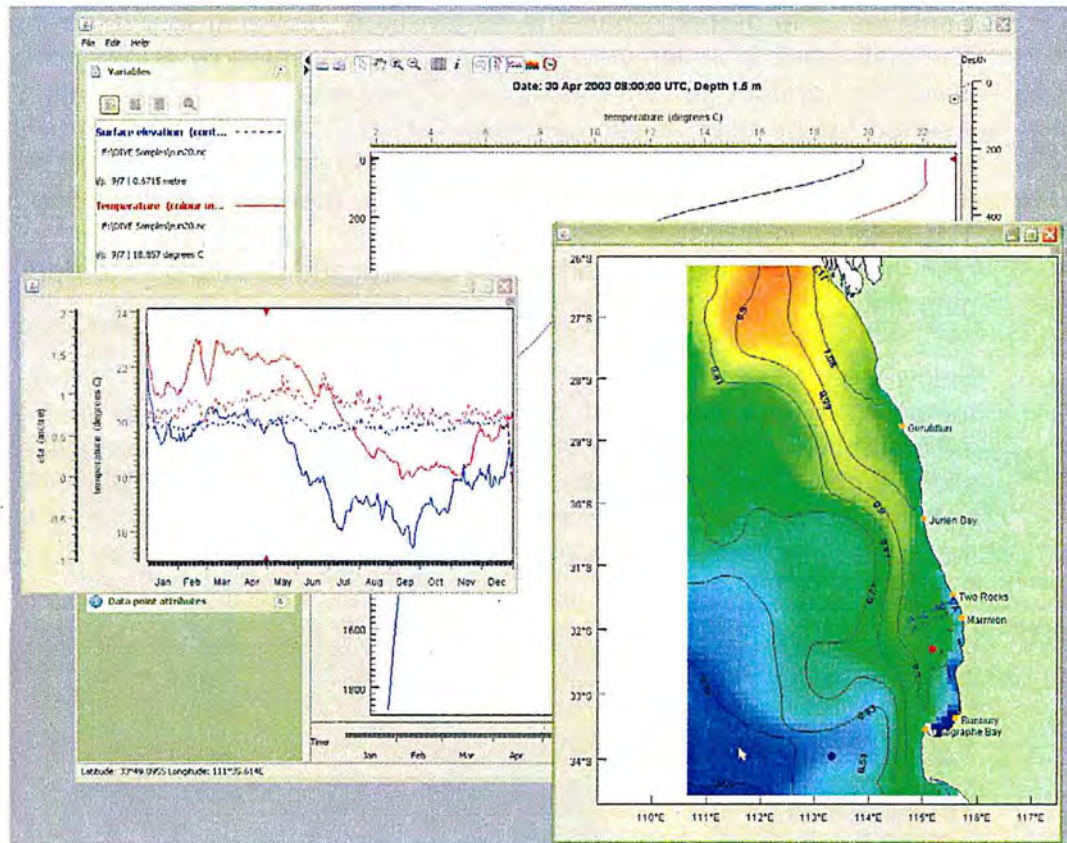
File Edit Help

Variables

Surface elevation (cont...

F:\DIVE Samples\jun20.nc

V: 9/7 | 0.6715 metre

Temperature (colour in...

F:\DIVE Samples\jun20.nc

V: 9/7 | 18.857 degrees C

Date: 30 Apr 2003 08:00:00 UTC, Depth 1.5 m

temperature (degrees C)

2 4 6 8 10 12 14 16 18 20 22

0 200 1600 1800

Depth

0 200 400

Time

Jan Feb Mar Apr

2 1.5 1 0.5 0 -0.5 -1

eta (metre)

temperature (degrees C)

24 22 20 18 16

Jan Feb Mar Apr May Jun Jul Aug Sep Oct Nov Dec

Data point attributes

Latitude: 33°49.0955 Longitude: 111°35.614E

26°S 27°S 28°S 29°S 30°S 31°S 32°S 33°S 34°S

110°E 111°E 112°E 113°E 114°E 115°E 116°E 117°E

Geraldton

Jurien Bay

Two Rocks

Marmion

Bunbury

Geographe Bay

0.93

0.81

1.05

0.79

0.9

0.77

0.71

0.53

0.53